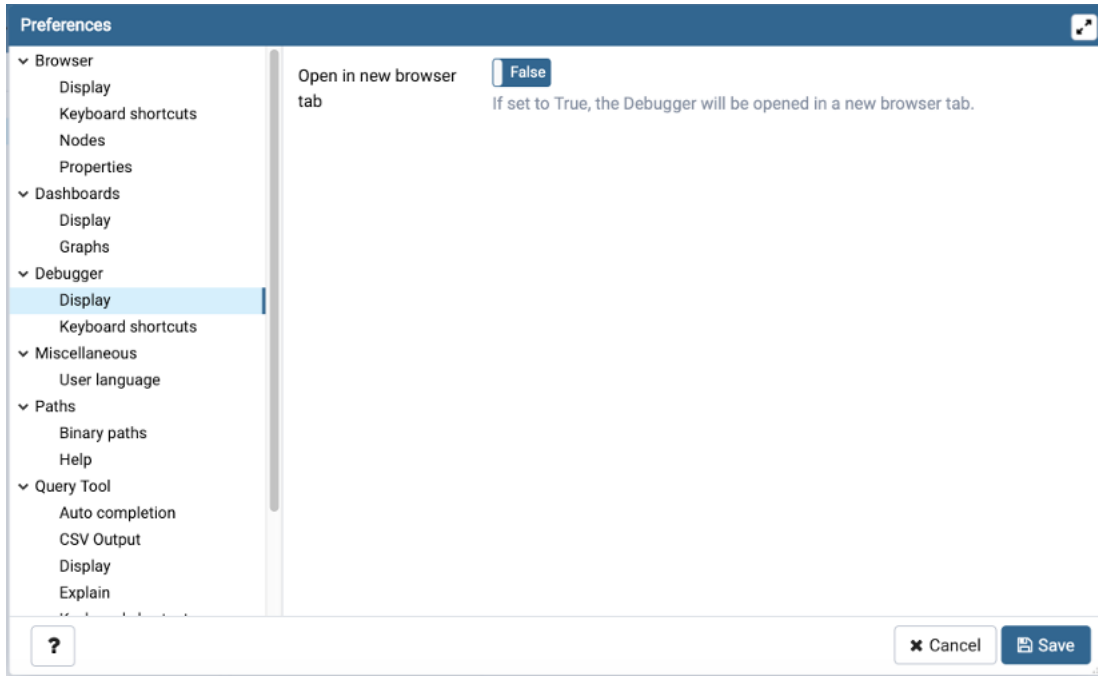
Preferences

Browser
Display
Keyboard shortcuts
Nodes
Properties
Dashboards
Display
Graphs
Debugger
Display
Keyboard shortcuts
Miscellaneous
User language
Paths
Binary paths
Help
Query Tool
Auto completion
CSV Output
Display
Explain
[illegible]

Open in new browser tab
False
If set to True, the Debugger will be opened in a new browser tab.

?
Cancel
Save